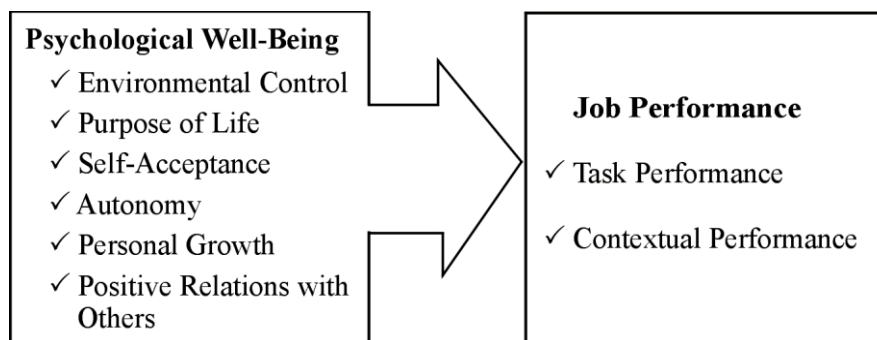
**Psychological Well-Being**

✓ Environmental Control
✓ Purpose of Life
✓ Self-Acceptance
✓ Autonomy
✓ Personal Growth
✓ Positive Relations with Others

**Job Performance**

✓ Task Performance
✓ Contextual Performance